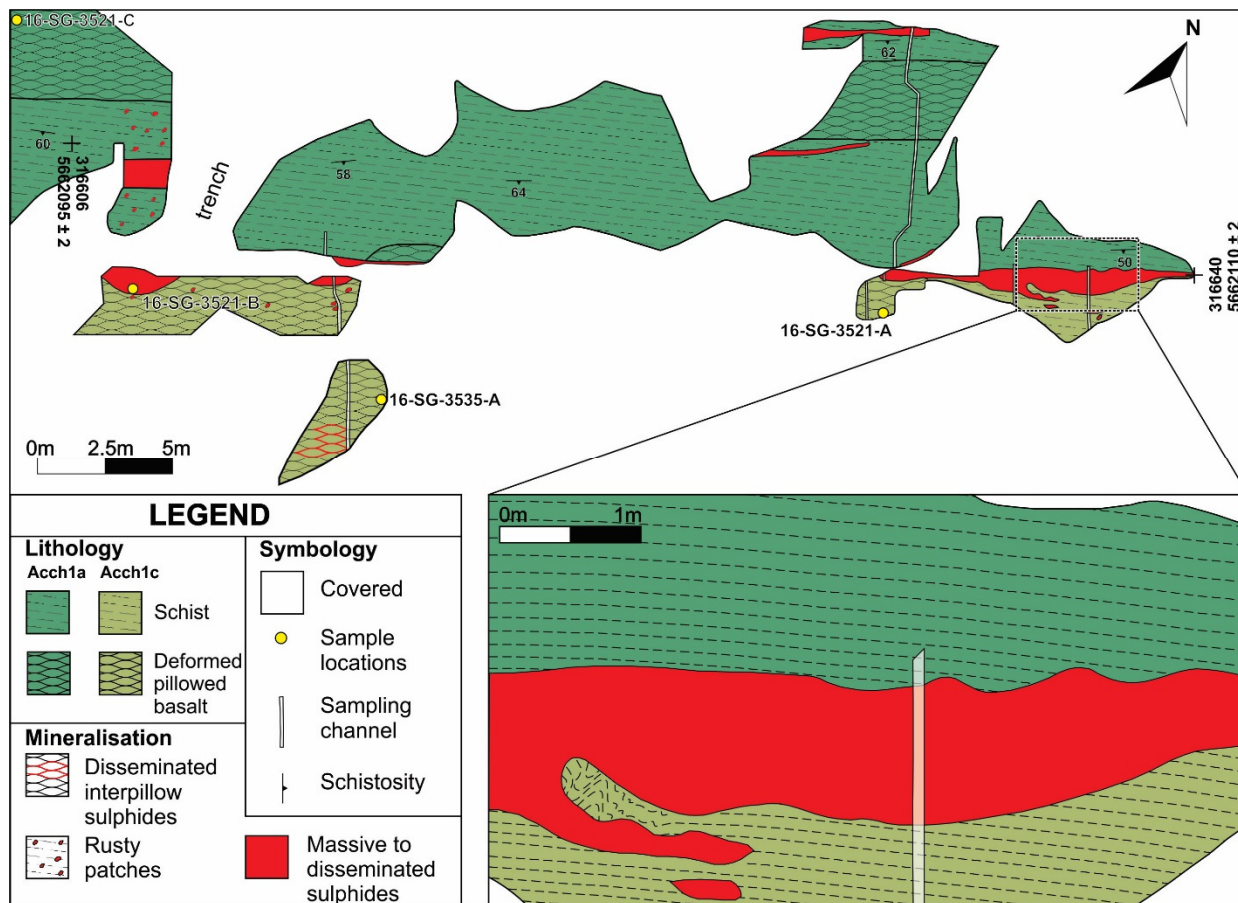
16-SG-3521-C

N

62

60

316606
5662095 ± 2

trench

58

64

50

316640
5662110 ± 2

16-SG-3521-B

16-SG-3521-A

16-SG-3535-A

0m 2.5m 5m

0m 1m

LEGEND

Lithology
Acch1a Acch1c
Schist
Deformed pillowed basalt

Mineralisation
Disseminated interpillow sulphides
Rusty patches

Symbology
Covered
Sample locations
Sampling channel
Schistosity

Massive to disseminated sulphides